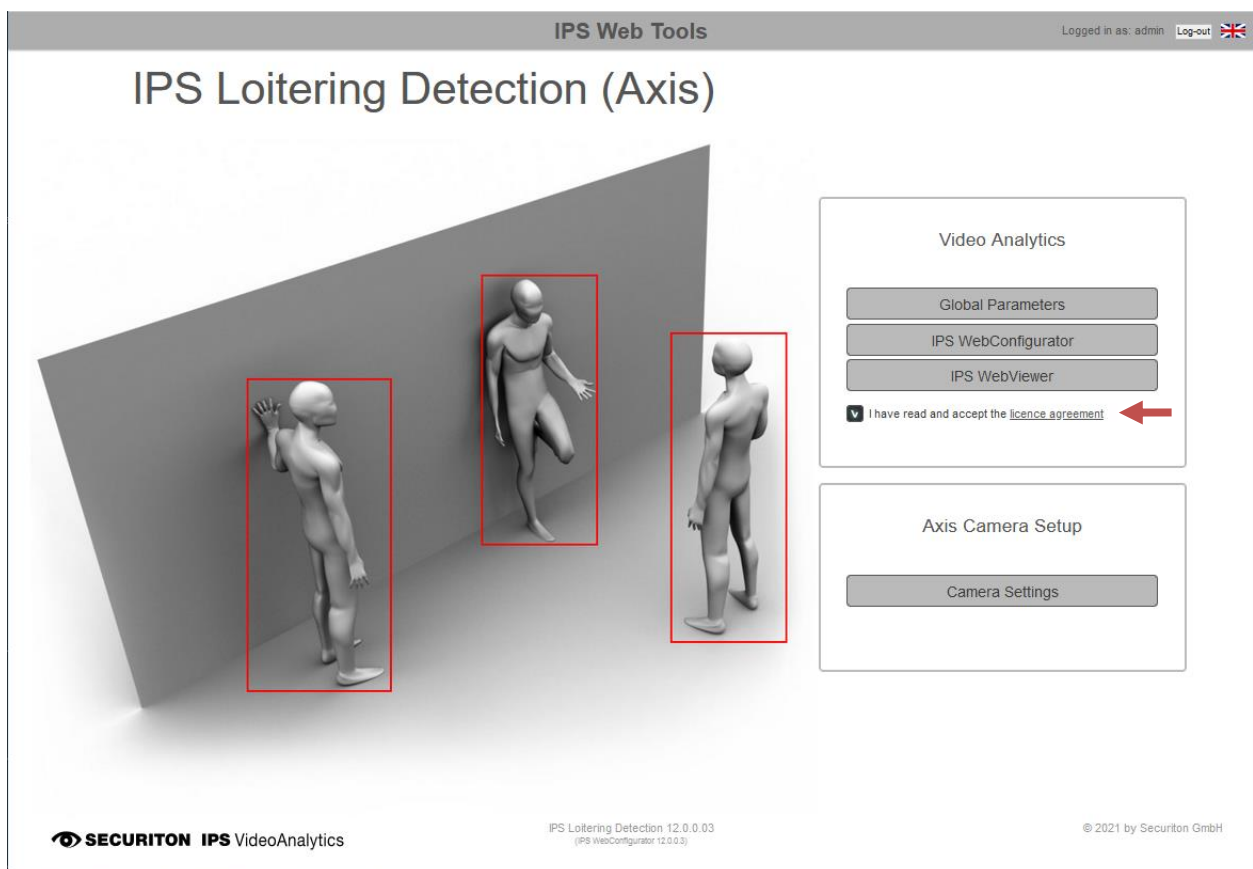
IPS Web Tools

Logged in as: admin Log-out

IPS Loitering Detection (Axis)

Video Analytics

Global Parameters

IPS WebConfigurator

IPS WebViewer

v I have read and accept the licence agreement

Axis Camera Setup

Camera Settings

SECURITON IPS VideoAnalytics

IPS Loitering Detection 12.0.0.03
(IPS WebConfigurator 12.0.0.3)

© 2021 by Securiton GmbH